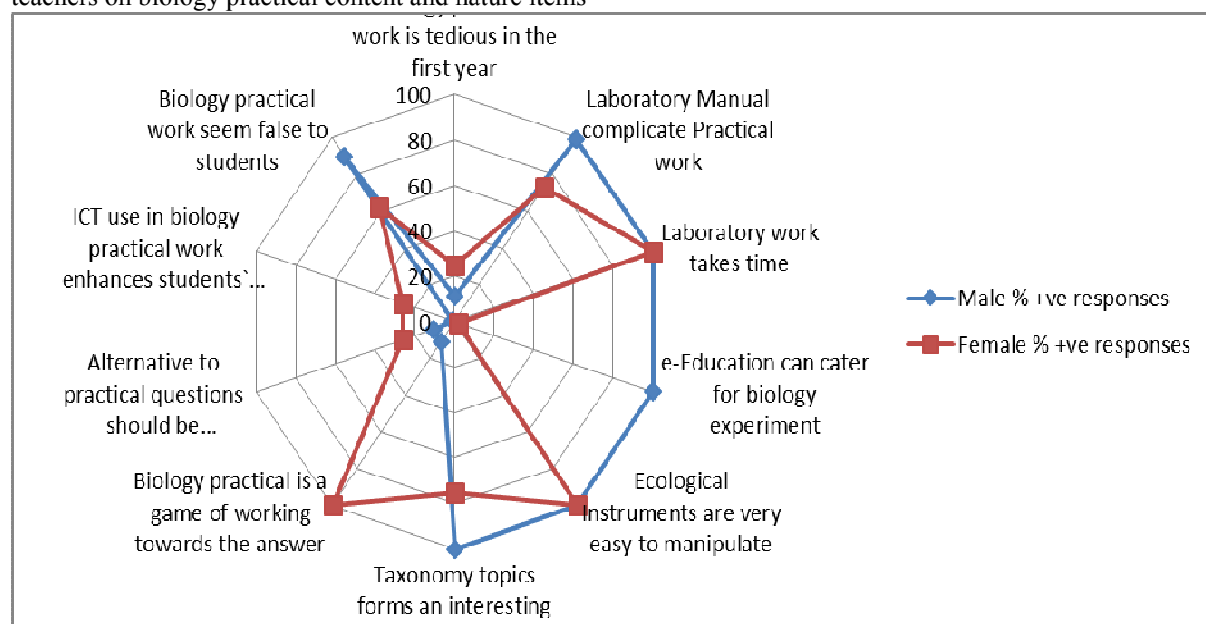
teachers on biology practical content and nature items

work is tedious in the first year

100
80
60
40
20
0

Laboratory Manual complicate Practical work

Laboratory work takes time

e-Education can cater for biology experiment

Ecological Instruments are very easy to manipulate

Taxonomy topics forms an interesting

Biology practical is a game of working towards the answer

Alternative to practical questions should be...

ICT use in biology practical work enhances students`...

Biology practical work seem false to students

Male % +ve responses
Female % +ve responses